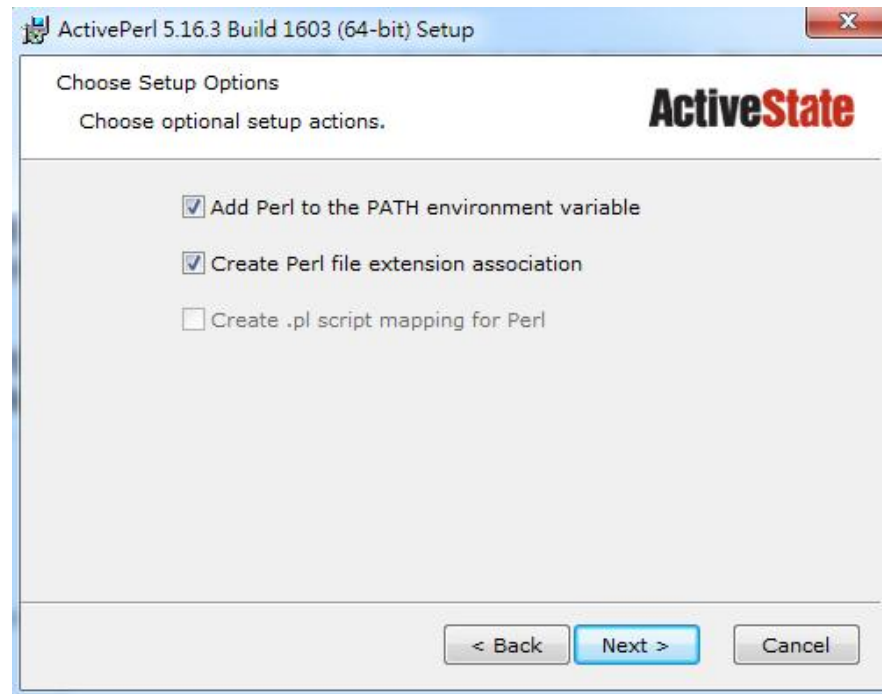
ActivePerl 5.16.3 Build 1603 (64-bit) Setup

Choose Setup Options

Choose optional setup actions.

ActiveState

Add Perl to the PATH environment variable

Create Perl file extension association

Create .pl script mapping for Perl

< Back

Next >

Cancel